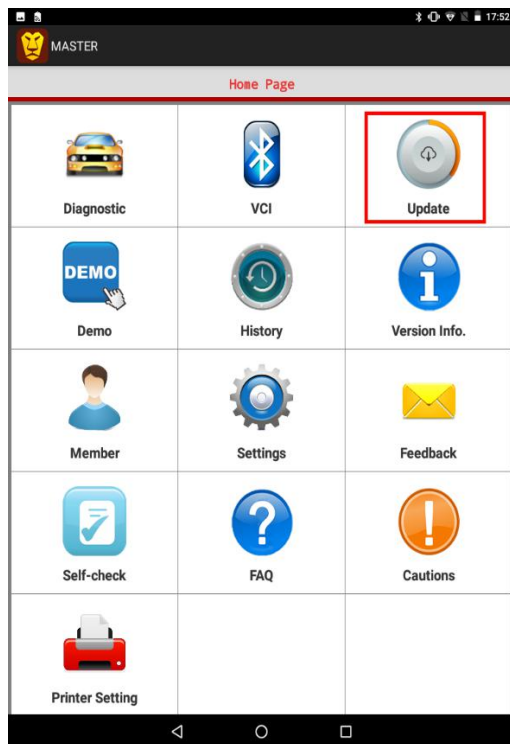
17:52

MASTER

Home Page

| | | |
|---|---|---|
| Diagnostic | VCI | Update |
| DEMO Demo | History | Version Info. |
| Member | Settings | Feedback |
| Self-check | FAQ | Cautions |
| Printer Setting | | |